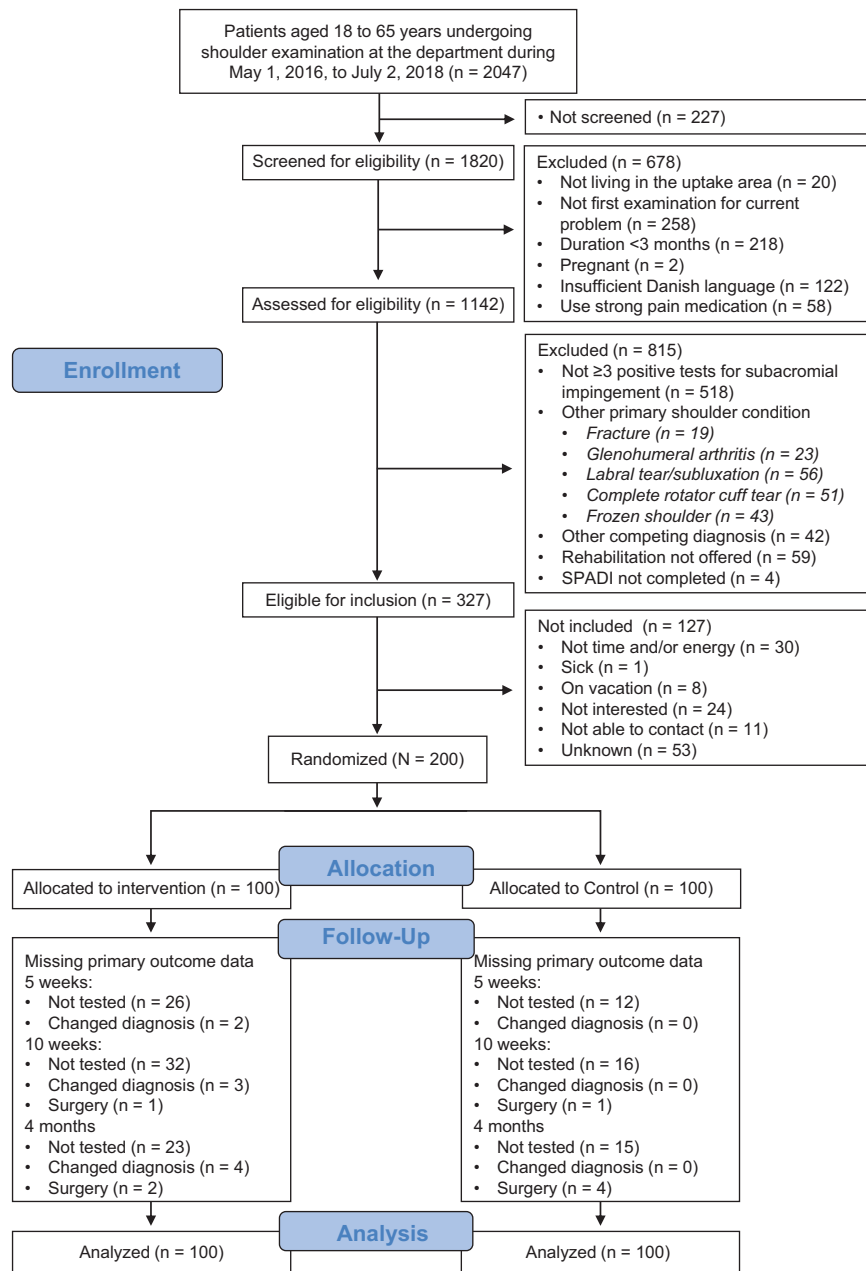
Patients aged 18 to 65 years undergoing shoulder examination at the department during May 1, 2016, to July 2, 2018 (n = 2047)

• Not screened (n = 227)

Screened for eligibility (n = 1820)

Excluded (n = 678)
• Not living in the uptake area (n = 20)
• Not first examination for current problem (n = 258)
• Duration <3 months (n = 218)
• Pregnant (n = 2)
• Insufficient Danish language (n = 122)
• Use strong pain medication (n = 58)

Assessed for eligibility (n = 1142)

Enrollment

Excluded (n = 815)
• Not ≥3 positive tests for subacromial impingement (n = 518)
• Other primary shoulder condition
  • Fracture (n = 19)
  • Glenohumeral arthritis (n = 23)
  • Labral tear/subluxation (n = 56)
  • Complete rotator cuff tear (n = 51)
  • Frozen shoulder (n = 43)
• Other competing diagnosis (n = 42)
• Rehabilitation not offered (n = 59)
• SPADI not completed (n = 4)

Eligible for inclusion (n = 327)

Not included (n = 127)
• Not time and/or energy (n = 30)
• Sick (n = 1)
• On vacation (n = 8)
• Not interested (n = 24)
• Not able to contact (n = 11)
• Unknown (n = 53)

Randomized (N = 200)

Allocation

Allocated to intervention (n = 100)

Allocated to Control (n = 100)

Follow-Up

Missing primary outcome data
5 weeks:
• Not tested (n = 26)
• Changed diagnosis (n = 2)
10 weeks:
• Not tested (n = 32)
• Changed diagnosis (n = 3)
• Surgery (n = 1)
4 months
• Not tested (n = 23)
• Changed diagnosis (n = 4)
• Surgery (n = 2)

Missing primary outcome data
5 weeks:
• Not tested (n = 12)
• Changed diagnosis (n = 0)
10 weeks:
• Not tested (n = 16)
• Changed diagnosis (n = 0)
• Surgery (n = 1)
4 months
• Not tested (n = 15)
• Changed diagnosis (n = 0)
• Surgery (n = 4)

Analysis

Analyzed (n = 100)

Analyzed (n = 100)